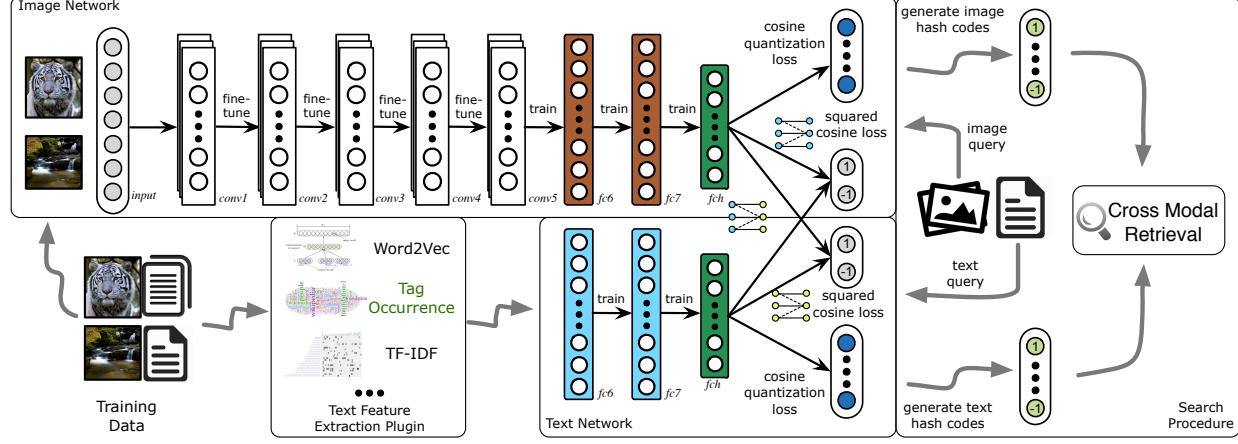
Image Network

input

fine-tune

conv1

fine-tune

conv2

fine-tune

conv3

fine-tune

conv4

train

conv5

train

fc6

train

fc7

fch

cosine quantization loss

squared cosine loss

1

-1

generate image hash codes

1

-1

image query

Cross Modal Retrieval

text query

Training Data

Word2Vec

Tag Occurrence

TF-IDF

Text Feature Extraction Plugin

train

fc6

train

fc7

fch

1

-1

squared cosine loss

cosine quantization loss

Text Network

generate text hash codes

1

-1

Search Procedure